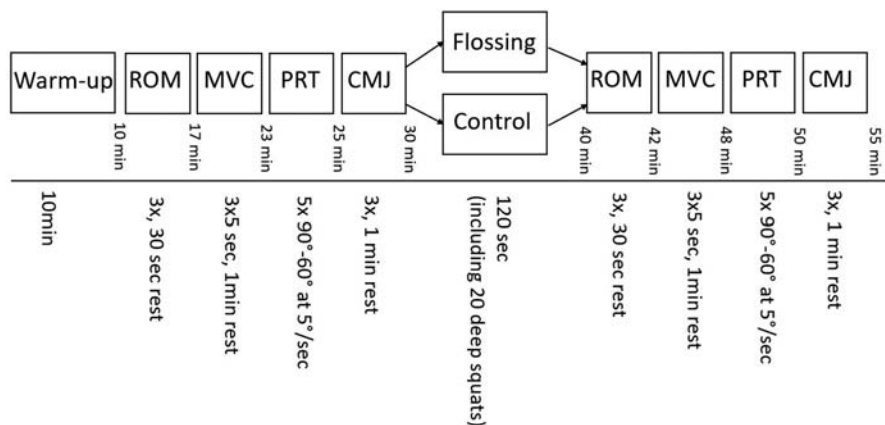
Warm-up
ROM
MVC
PRT
CMJ
Flossing
Control
ROM
MVC
PRT
CMJ

10 min
17 min
23 min
25 min
30 min
40 min
42 min
48 min
50 min
55 min

10min
3x, 30 sec rest
3x5 sec, 1min rest
5x 90°-60° at 5°/sec
3x, 1 min rest
120 sec (including 20 deep squats)
3x, 30 sec rest
3x5 sec, 1min rest
5x 90°-60° at 5°/sec
3x, 1 min rest